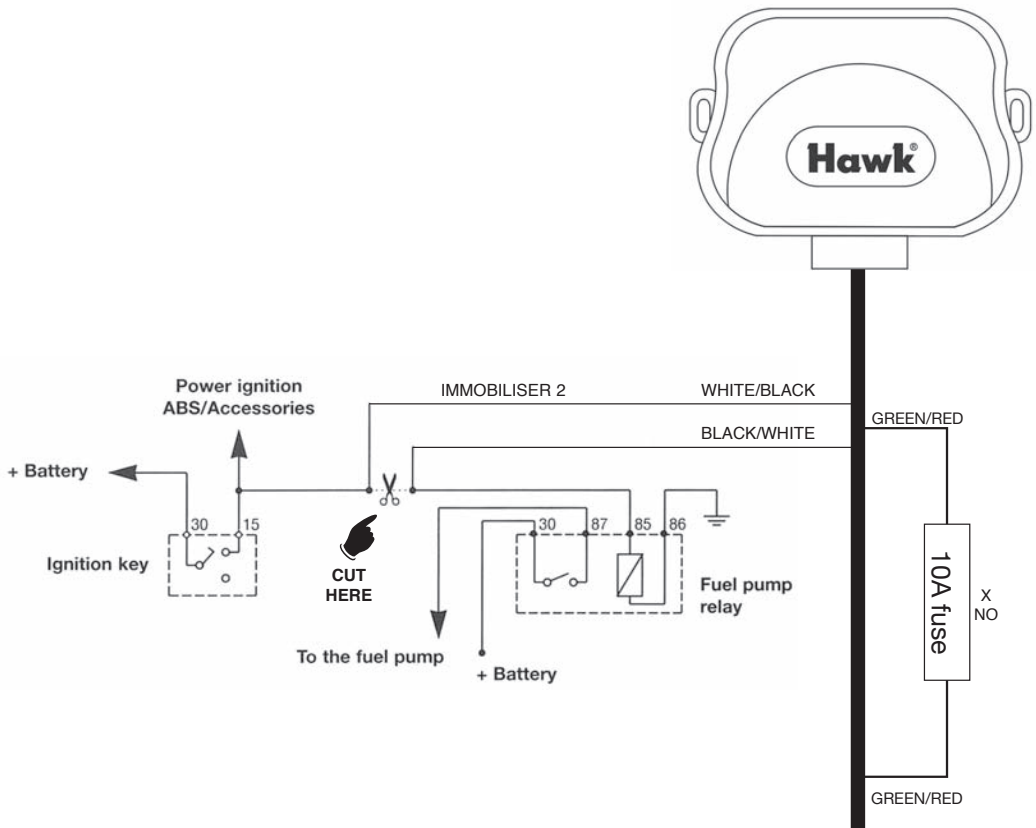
Hawk®

Power ignition
ABS/Accessories

IMMOBILISER 2

WHITE/BLACK

GREEN/RED

BLACK/WHITE

+ Battery

30

15

Ignition key

CUT
HERE

30

87

85

86

Fuel pump
relay

To the fuel pump

+ Battery

10A fuse

X
NO

GREEN/RED